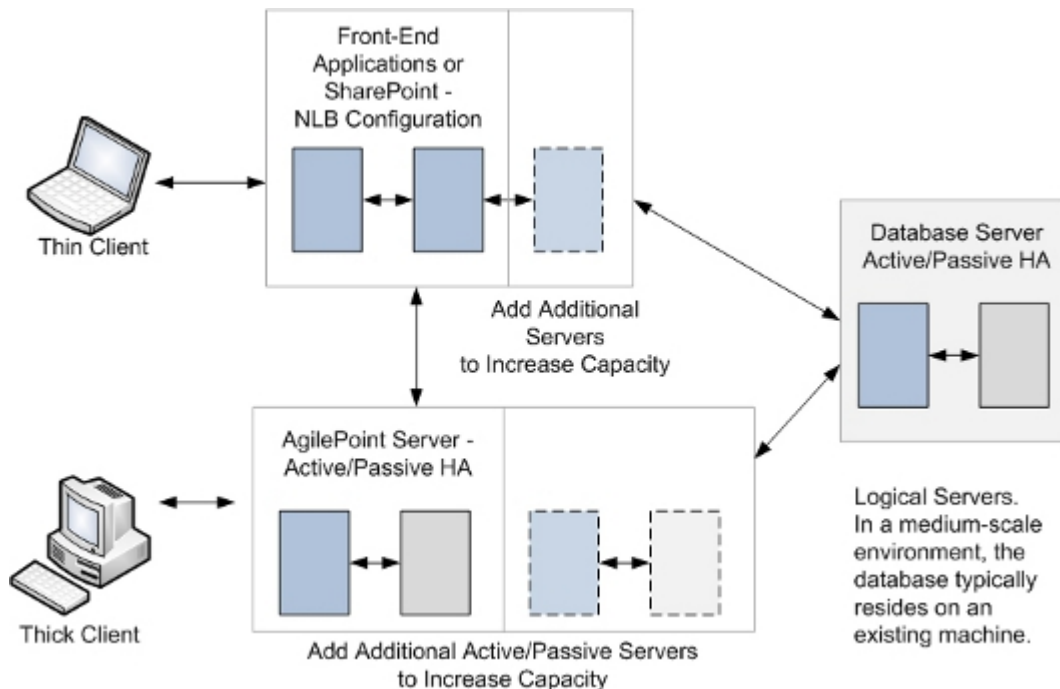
Front-End Applications or SharePoint - NLB Configuration

Thin Client

Add Additional Servers to Increase Capacity

Database Server Active/Passive HA

AgilePoint Server - Active/Passive HA

Thick Client

Add Additional Active/Passive Servers to Increase Capacity

Logical Servers. In a medium-scale environment, the database typically resides on an existing machine.